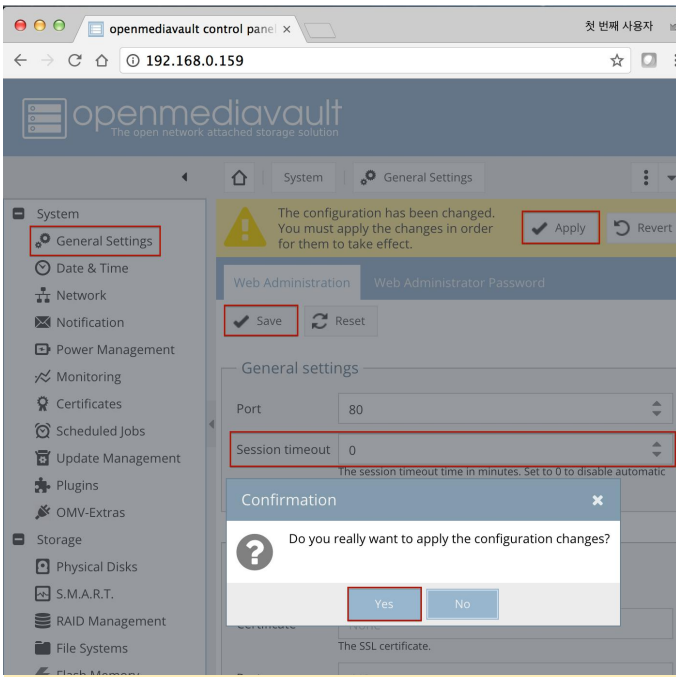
openmediavault control panel ×

첫 번째 사용자

192.168.0.159

openmediavault
The open network attached storage solution

System | General Settings

System
General Settings
Date & Time
Network
Notification
Power Management
Monitoring
Certificates
Scheduled Jobs
Update Management
Plugins
OMV-Extras
Storage
Physical Disks
S.M.A.R.T.
RAID Management
File Systems
Flash Memory

The configuration has been changed. You must apply the changes in order for them to take effect.

Apply
Revert

Web Administration
Web Administrator Password

Save
Reset

General settings

Port
80

Session timeout
0

The session timeout time in minutes. Set to 0 to disable automatic

Confirmation

Do you really want to apply the configuration changes?

Yes
No

Certificate

The SSL certificate.